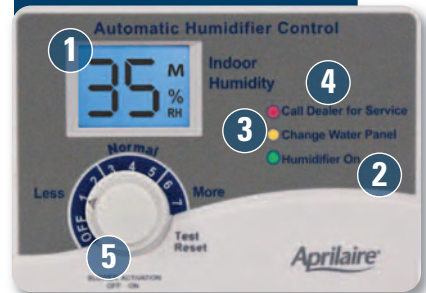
Automatic Humidifier Control

1

35 M % RH

Indoor Humidity

4

Call Dealer for Service

3

Change Water Panel

Humidifier On

2

Normal

Less

OFF 1 2 3 4 5 6 7

More

Test Reset

5

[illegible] ACTIVATION OFF ON

Aprilaire